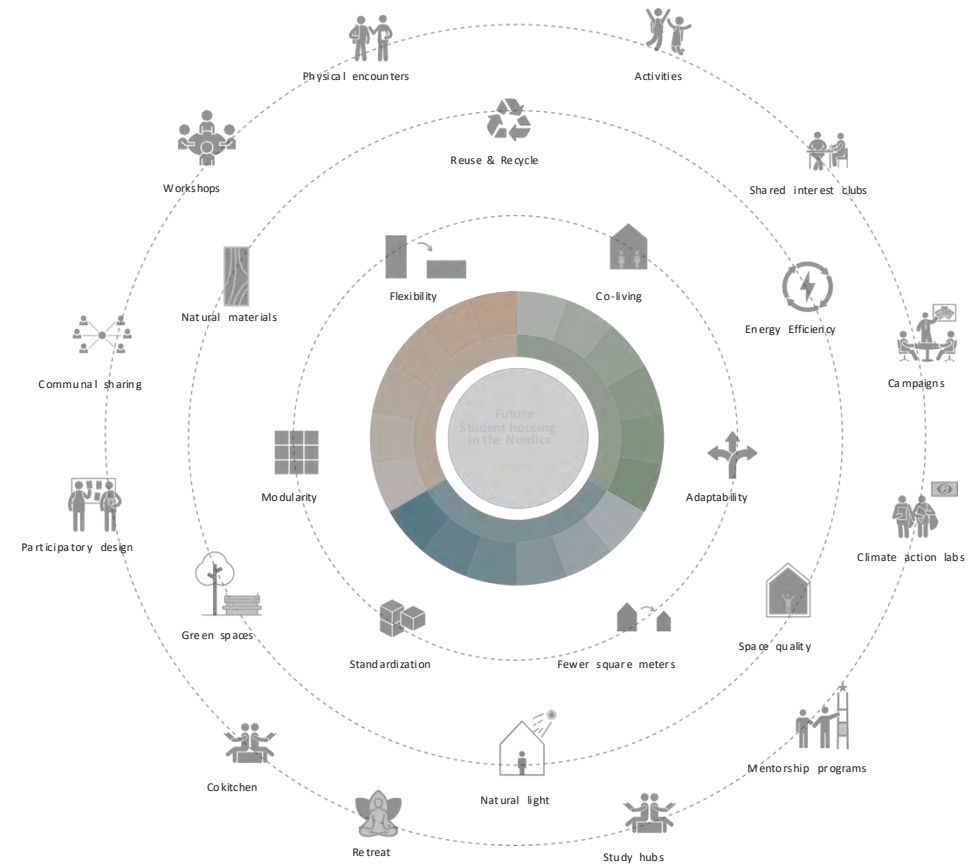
Physical encounters

Activities

Reuse & Recycle

Workshops

Shared interest clubs

Flexibility

Co-living

Natural materials

Energy Efficiency

Communal sharing

Campaigns

Future Student housing in the Nordics

Compass

Modularity

Adaptability

Participatory design

Climate action labs

Green spaces

Space quality

Standardization

Fewer square meters

Mentorship programs

Natural light

Cokitchen

Retreat

Study hubs